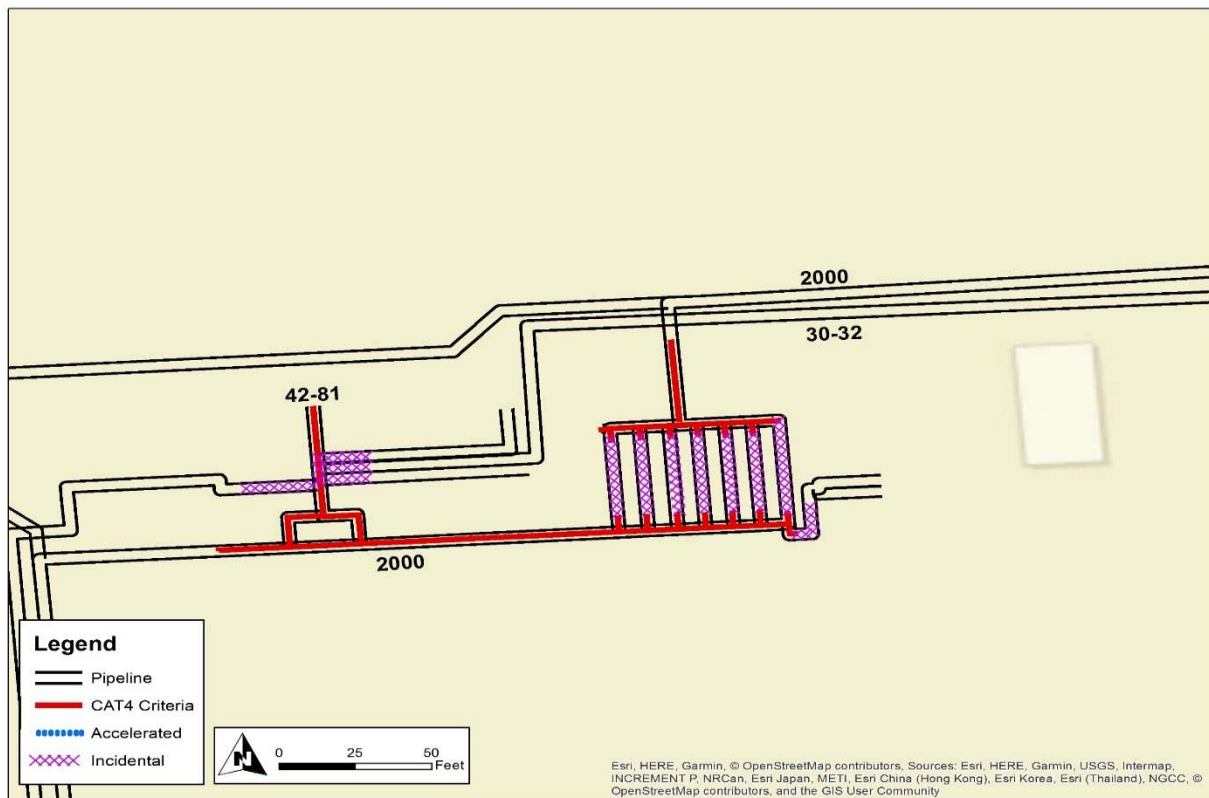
2000

30-32

42-81

2000

Legend

Pipeline

CAT4 Criteria

Accelerated

Incidental

N

0 25 50 Feet

Esri, HERE, Garmin, © OpenStreetMap contributors, Sources: Esri, HERE, Garmin, USGS, Intermap, INCREMENT P, NRCan, Esri Japan, METI, Esri China (Hong Kong), Esri Korea, Esri (Thailand), NGCC, © OpenStreetMap contributors, and the GIS User Community